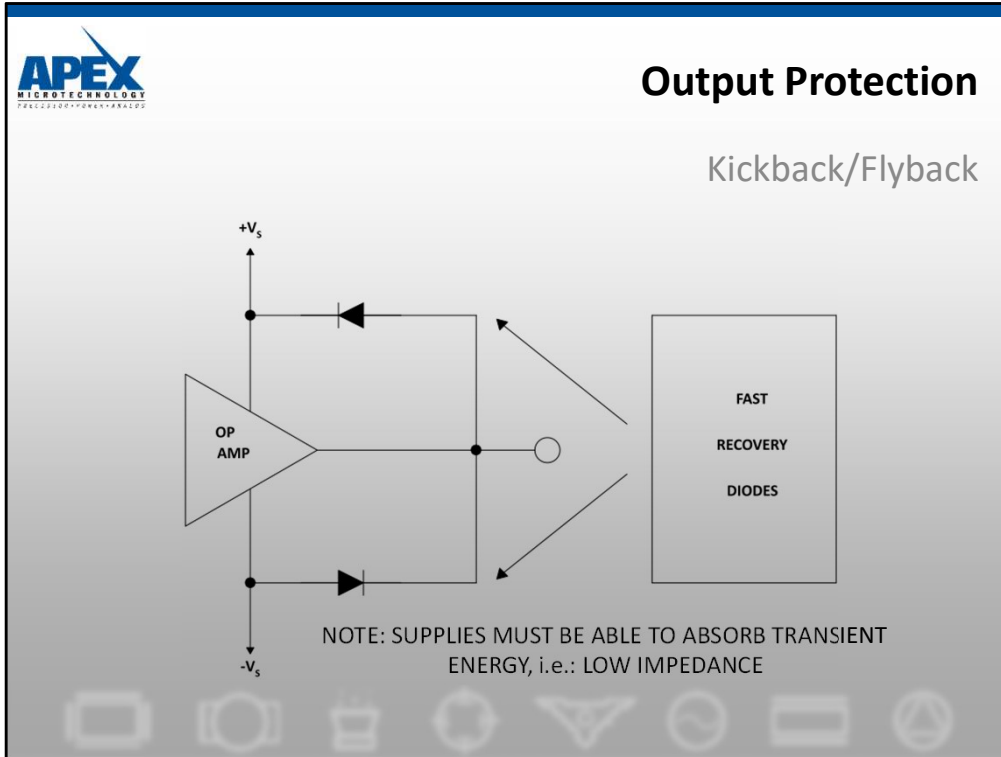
APEX
MICROTECHNOLOGY
PRECISION • POWER • ANALOG

Output Protection

Kickback/Flyback

$+V_S$

OP AMP

FAST

RECOVERY

DIODES

$-V_S$

NOTE: SUPPLIES MUST BE ABLE TO ABSORB TRANSIENT ENERGY, i.e.: LOW IMPEDANCE